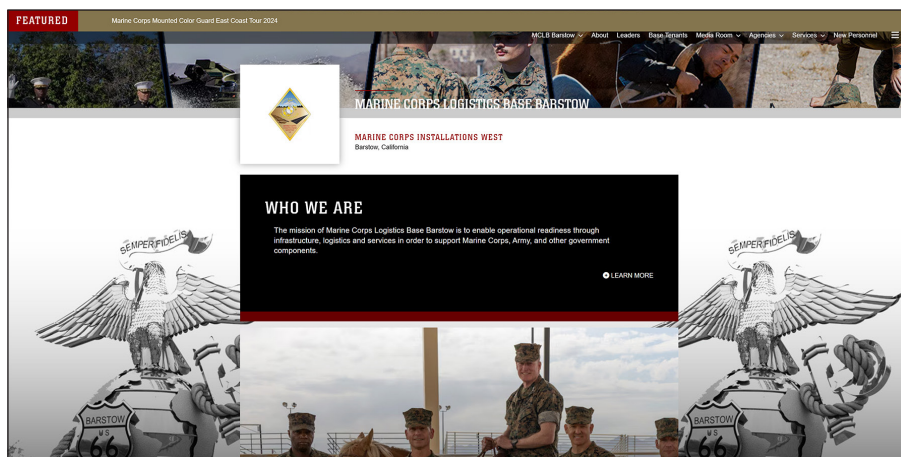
FEATURED Marine Corps Mounted Color Guard East Coast Tour 2024

MCLB Barstow ∨ About Leaders Base Tenants Media Room ∨ Agencies ∨ Services ∨ New Personnel

MARINE CORPS LOGISTICS BASE BARSTOW

MARINE CORPS INSTALLATIONS WEST
Barstow, California

WHO WE ARE

The mission of Marine Corps Logistics Base Barstow is to enable operational readiness through infrastructure, logistics and services in order to support Marine Corps, Army, and other government components.

LEARN MORE

SEMPER FIDELIS

BARSTOW U.S. 66

SEMPER FIDELIS

BARSTOW U.S. 66